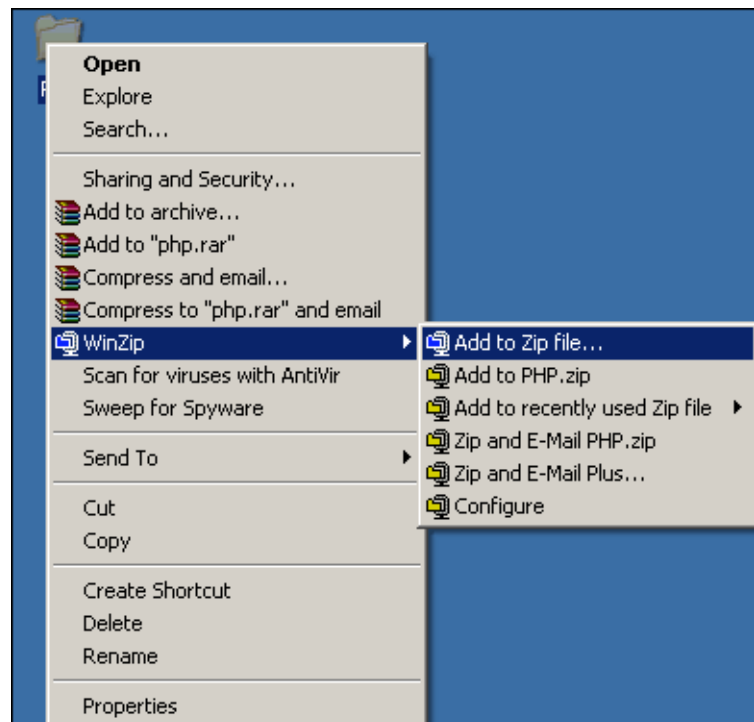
Open
Explore
Search...

Sharing and Security...
Add to archive...
Add to "php.rar"
Compress and email...
Compress to "php.rar" and email
WinZip
Scan for viruses with AntiVir
Sweep for Spyware

Send To

Cut
Copy

Create Shortcut
Delete
Rename

Properties

Add to Zip file...
Add to PHP.zip
Add to recently used Zip file
Zip and E-Mail PHP.zip
Zip and E-Mail Plus...
Configure